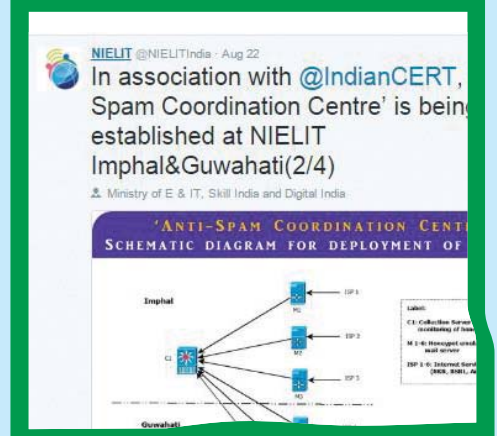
NIELIT @NIELITIndia · Aug 22
In association with @IndianCERT, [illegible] Spam Coordination Centre' is being established at NIELIT Imphal&Guwahati(2/4)

Ministry of E & IT, Skill India and Digital India

'ANTI-SPAM COORDINATION CENT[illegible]
SCHEMATIC DIAGRAM FOR DEPLOYMENT OF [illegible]

Imphal

ISP 1

M1

ISP 2

M2

C1

ISP 3

M3

Guwahati

Label:

C1: Collection Server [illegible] monitoring of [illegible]

M 1-4: Honeypot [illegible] mail server

ISP 1-6: Internet Servi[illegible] (BOX, BSNL, A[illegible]